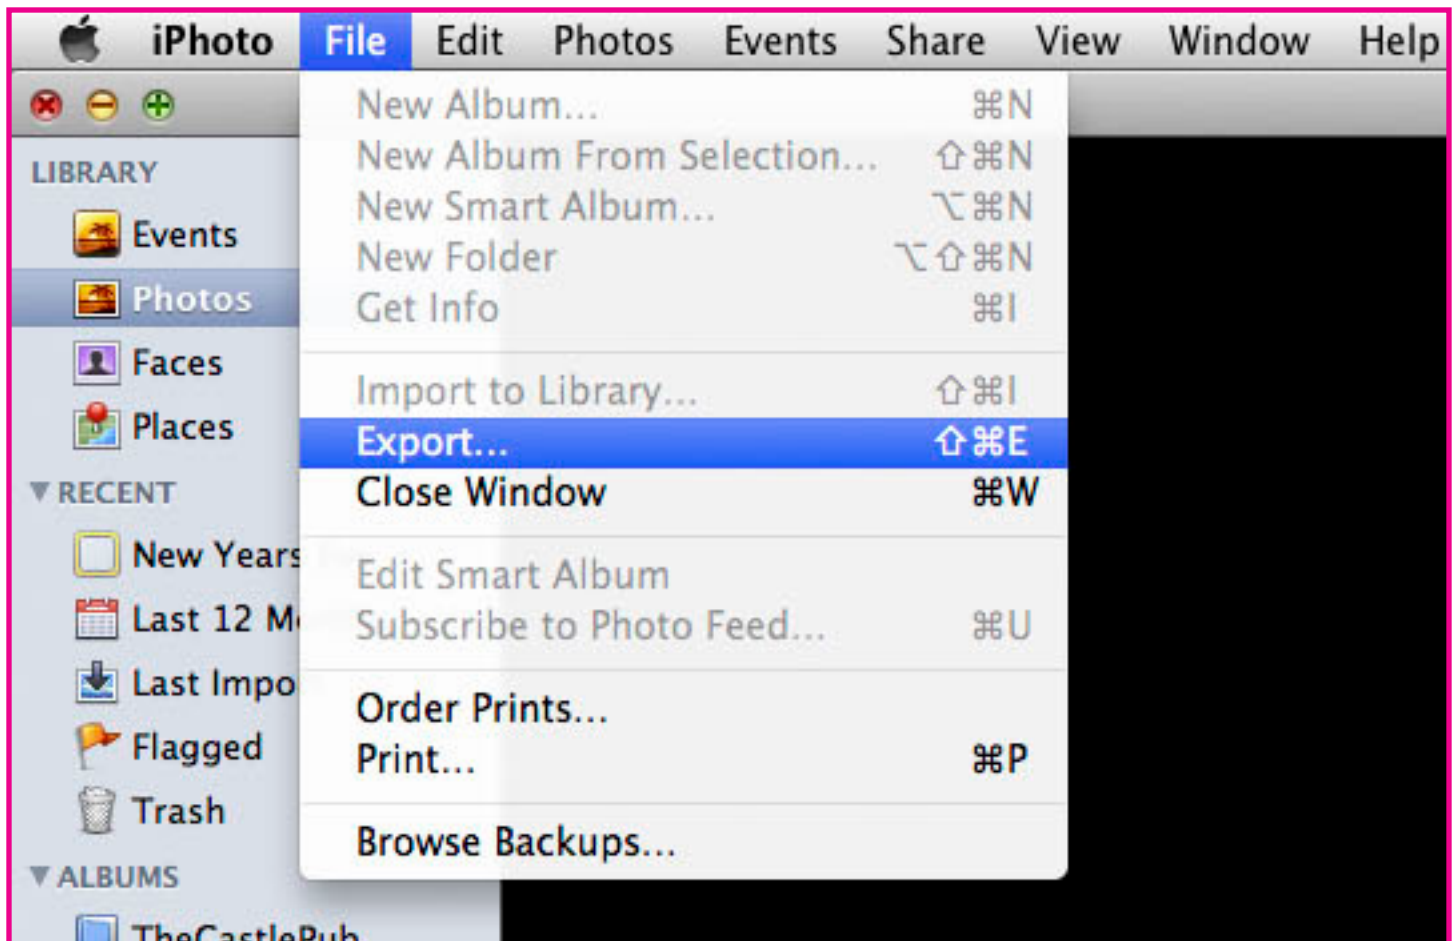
iPhoto File Edit Photos Events Share View Window Help

LIBRARY
Events
Photos
Faces
Places
▼ RECENT
New Years
Last 12 M
Last Impo
Flagged
Trash
▼ ALBUMS
TheCastlePub

New Album... ⌘N
New Album From Selection... ⇧⌘N
New Smart Album... ⌥⌘N
New Folder ⌥⇧⌘N
Get Info ⌘I

Import to Library... ⇧⌘I
Export... ⇧⌘E
Close Window ⌘W

Edit Smart Album
Subscribe to Photo Feed... ⌘U

Order Prints...
Print... ⌘P

Browse Backups...